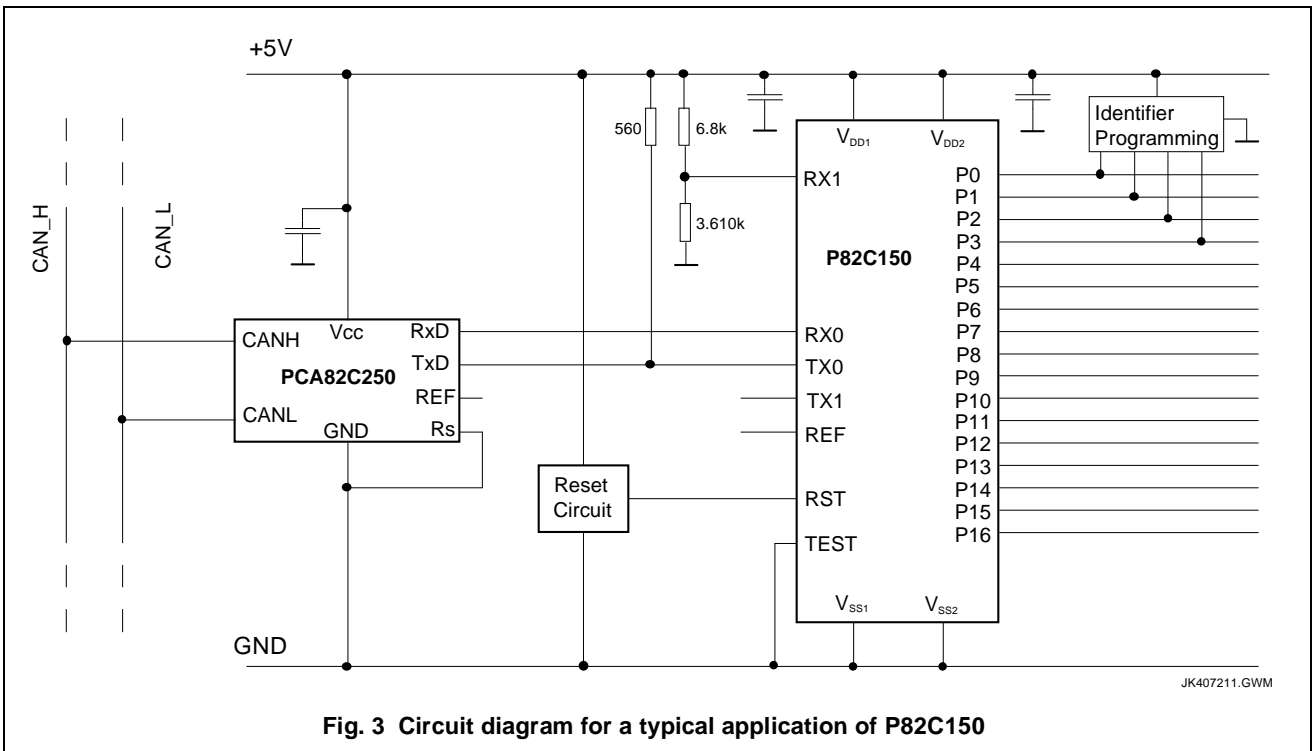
+5V

CAN_H

CAN_L

560

6.8k

3.610k

Identifier Programming

$V_{DD1}$

$V_{DD2}$

RX1

P82C150

P0
P1
P2
P3
P4
P5
P6
P7
P8
P9
P10
P11
P12
P13
P14
P15
P16

CANH

Vcc

RxD

TxD

PCA82C250

REF

CANL

GND

Rs

RX0

TX0

TX1

REF

Reset Circuit

RST

TEST

$V_{SS1}$

$V_{SS2}$

GND

JK407211.GWM

Fig. 3 Circuit diagram for a typical application of P82C150